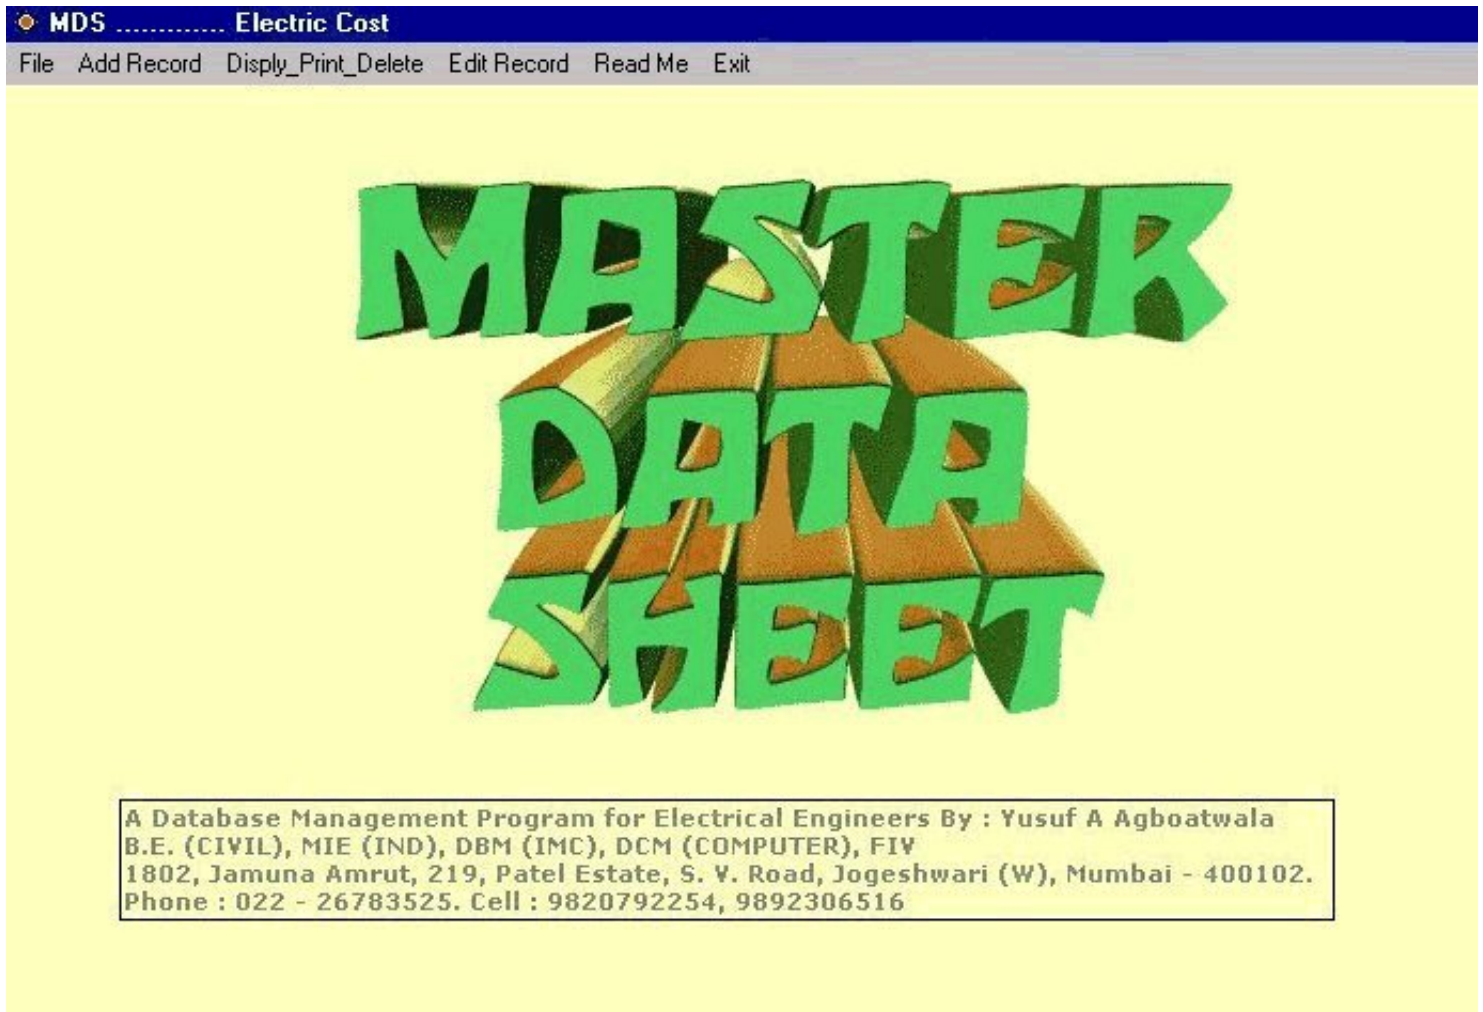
MDS ............ Electric Cost

File Add Record Disply_Print_Delete Edit Record Read Me Exit

MASTER
DATA
SHEET

A Database Management Program for Electrical Engineers By : Yusuf A Agboatwala
B.E. (CIVIL), MIE (IND), DBM (IMC), DCM (COMPUTER), FIV
1802, Jamuna Amrut, 219, Patel Estate, S. V. Road, Jogeshwari (W), Mumbai - 400102.
Phone : 022 - 26783525. Cell : 9820792254, 9892306516